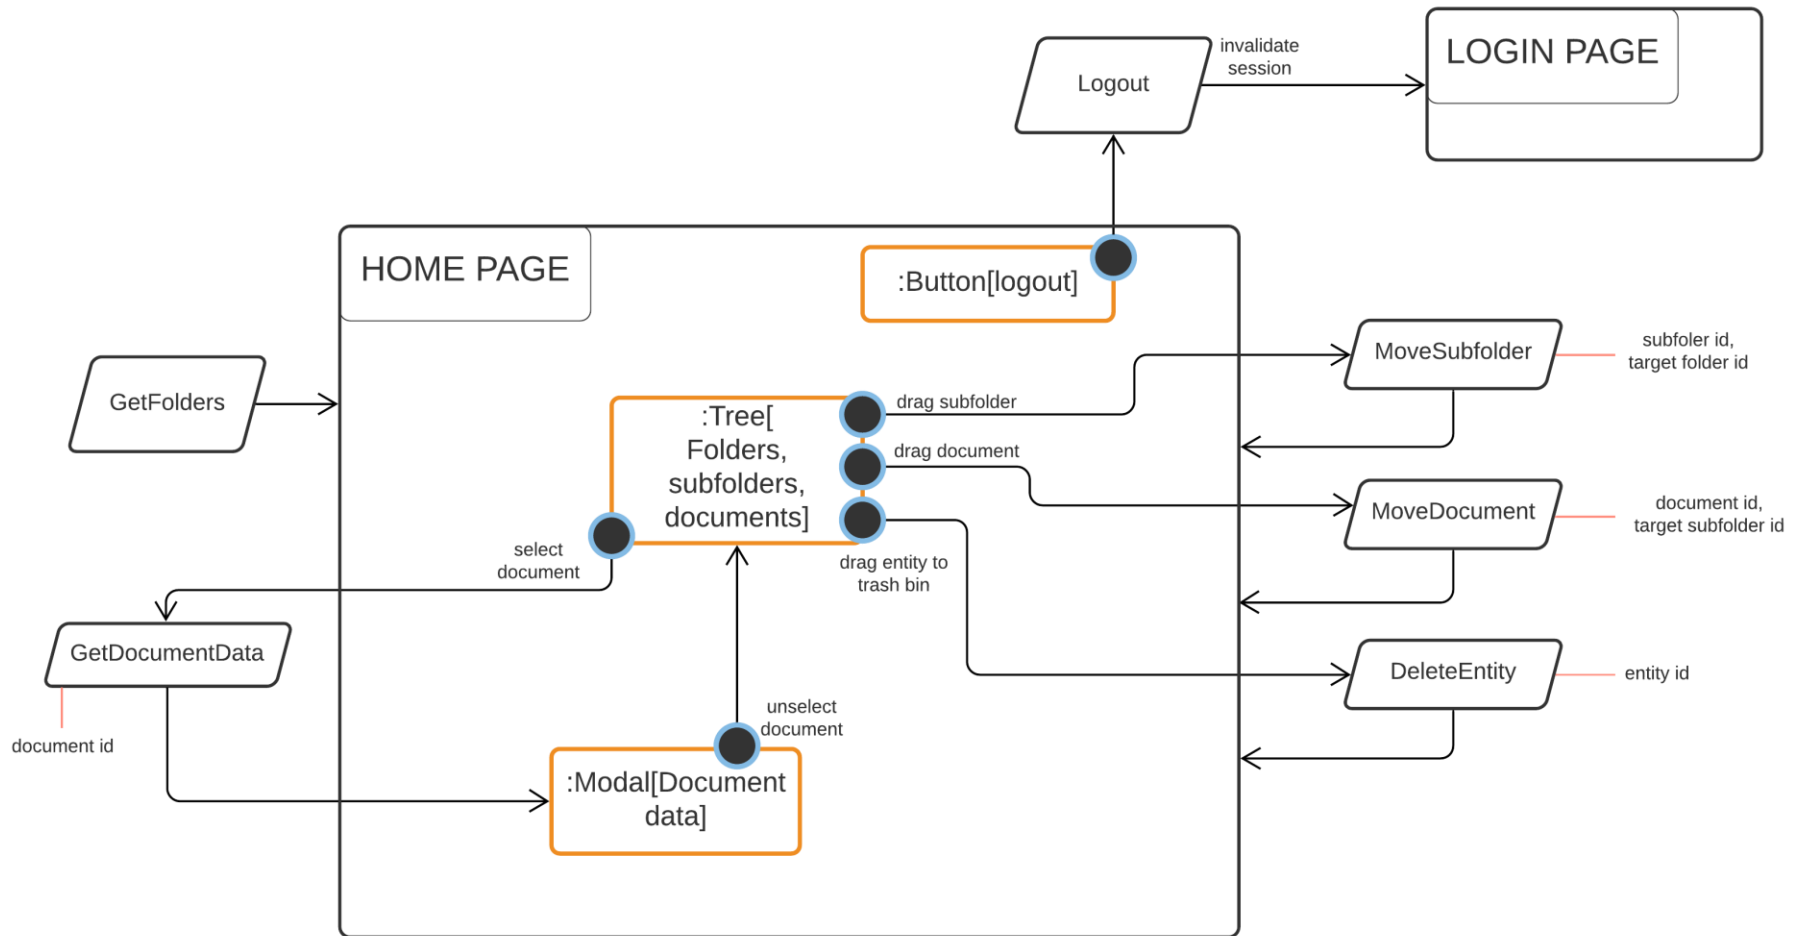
Logout

invalidate session

LOGIN PAGE

HOME PAGE

:Button[logout]

GetFolders

MoveSubfolder

subfoler id, target folder id

:Tree[ Folders, subfolders, documents]

drag subfolder

drag document

MoveDocument

document id, target subfolder id

select document

drag entity to trash bin

GetDocumentData

DeleteEntity

entity id

document id

unselect document

:Modal[Document data]